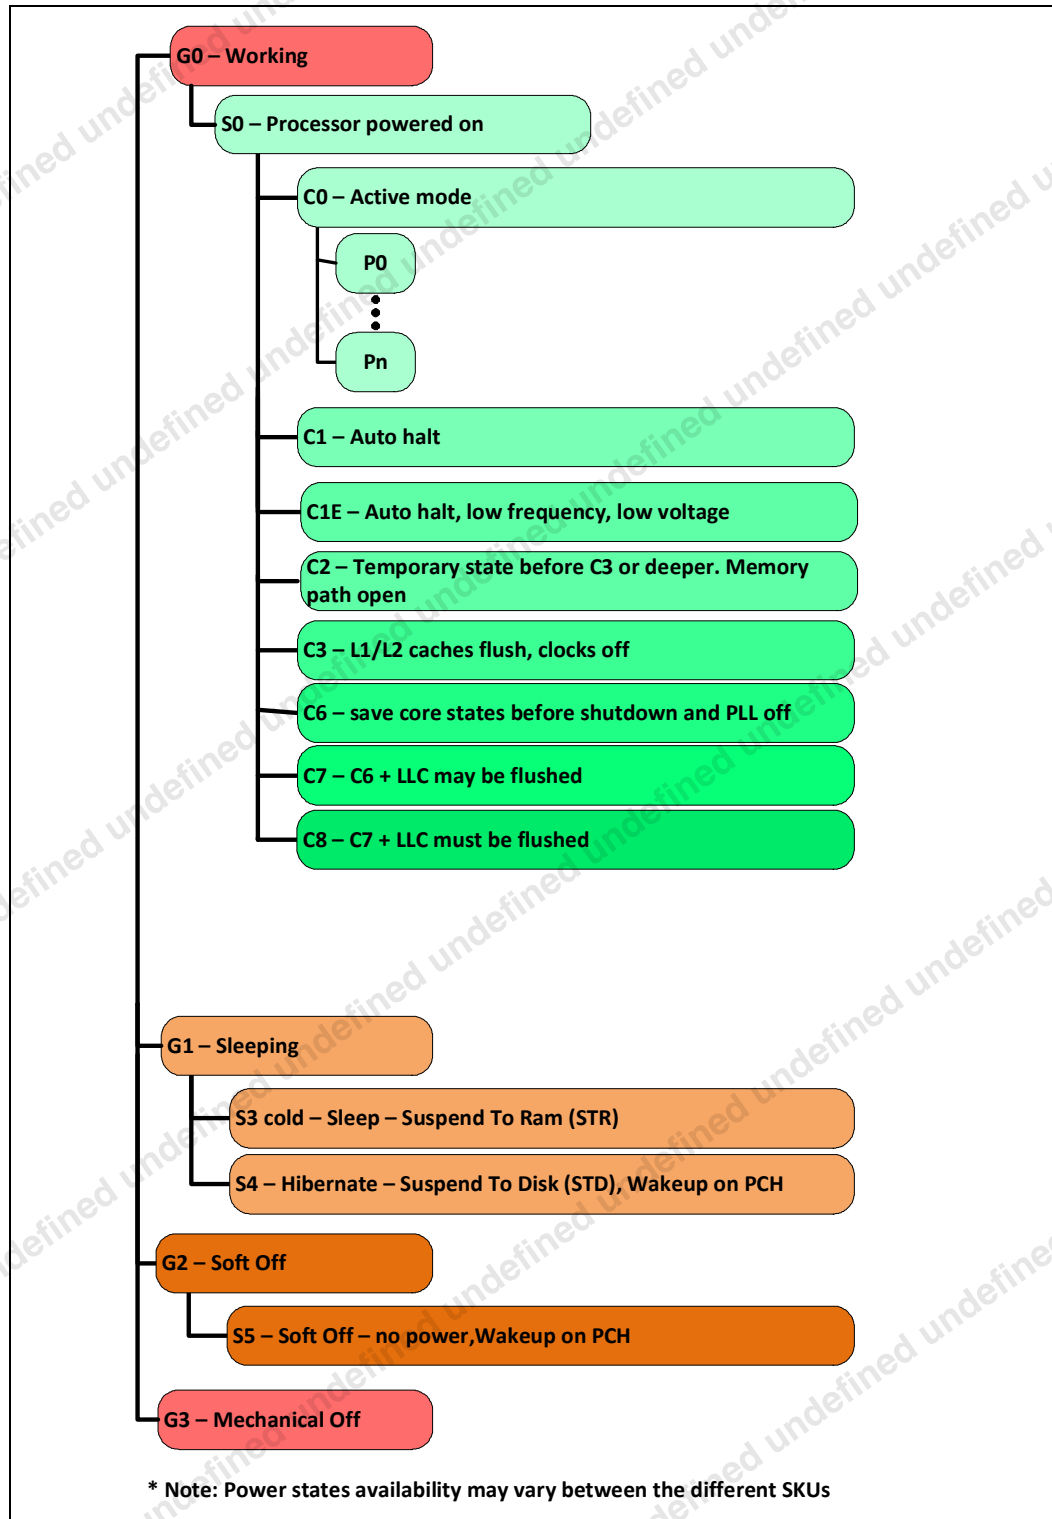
G0 – Working

S0 – Processor powered on

C0 – Active mode

P0

Pn

C1 – Auto halt

C1E – Auto halt, low frequency, low voltage

C2 – Temporary state before C3 or deeper. Memory path open

C3 – L1/L2 caches flush, clocks off

C6 – save core states before shutdown and PLL off

C7 – C6 + LLC may be flushed

C8 – C7 + LLC must be flushed

G1 – Sleeping

S3 cold – Sleep – Suspend To Ram (STR)

S4 – Hibernate – Suspend To Disk (STD), Wakeup on PCH

G2 – Soft Off

S5 – Soft Off – no power,Wakeup on PCH

G3 – Mechanical Off

* Note: Power states availability may vary between the different SKUs